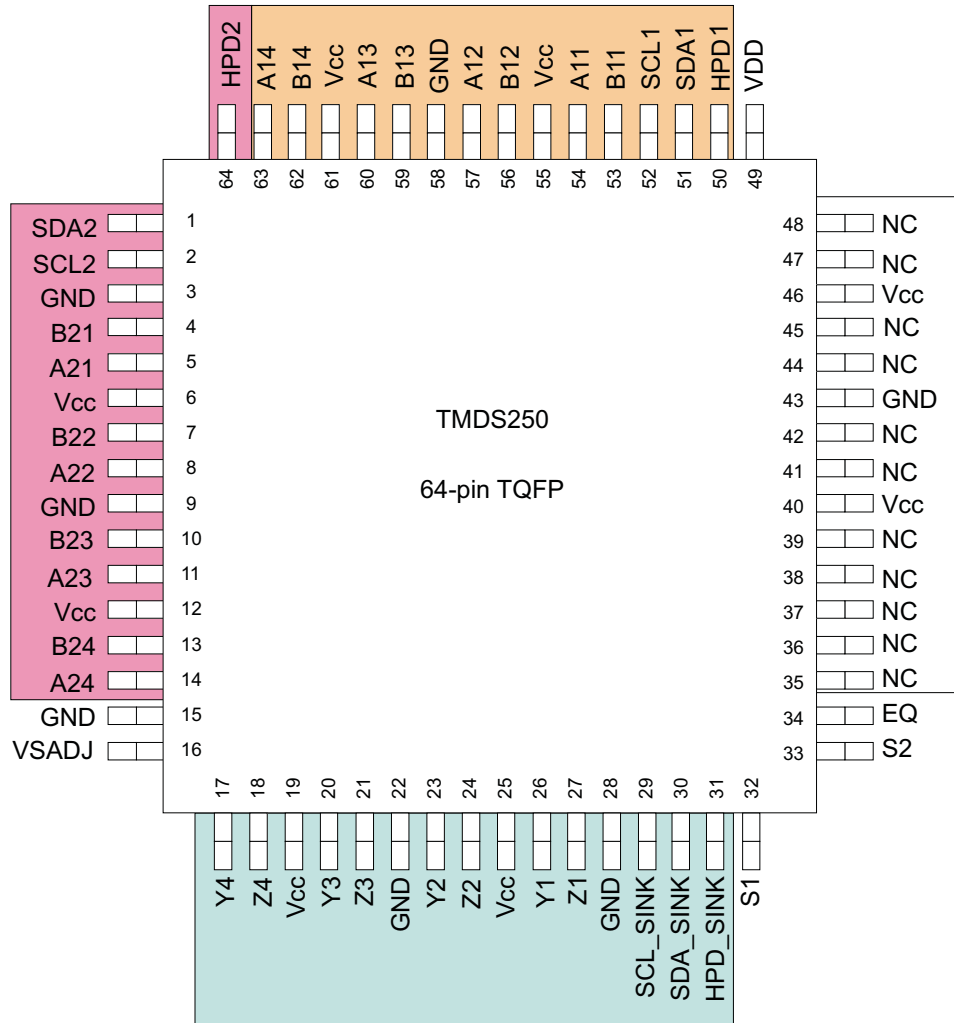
HPD2 A14 B14 Vcc A13 B13 GND A12 B12 Vcc A11 B11 SCL1 SDA1 HPD1 VDD

64 63 62 61 60 59 58 57 56 55 54 53 52 51 50 49

SDA2 1
SCL2 2
GND 3
B21 4
A21 5
Vcc 6
B22 7
A22 8
GND 9
B23 10
A23 11
Vcc 12
B24 13
A24 14
GND 15
VSADJ 16

48 NC
47 NC
46 Vcc
45 NC
44 NC
43 GND
42 NC
41 NC
40 Vcc
39 NC
38 NC
37 NC
36 NC
35 NC
34 EQ
33 S2

TMDS250

64-pin TQFP

17 18 19 20 21 22 23 24 25 26 27 28 29 30 31 32

Y4 Z4 Vcc Y3 Z3 GND Y2 Z2 Vcc Y1 Z1 GND SCL_SINK SDA_SINK HPD_SINK S1